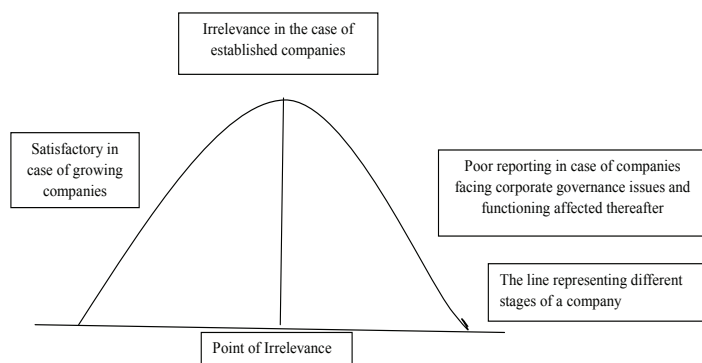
Irrelevance in the case of established companies

Satisfactory in case of growing companies

Poor reporting in case of companies facing corporate governance issues and functioning affected thereafter

The line representing different stages of a company

Point of Irrelevance